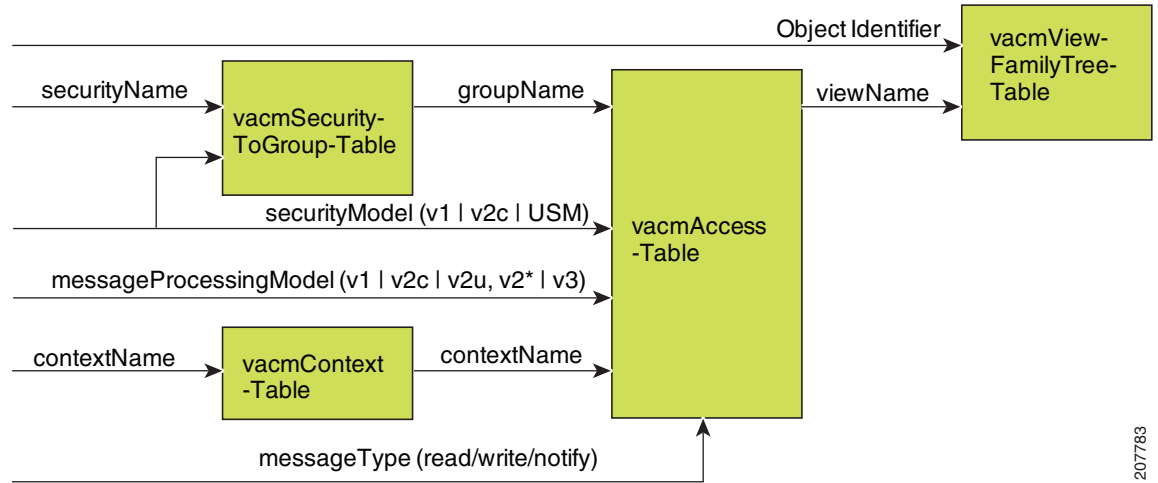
Object Identifier

vacmView-FamilyTree-Table

securityName

vacmSecurity-ToGroup-Table

groupName

viewName

securityModel (v1 | v2c | USM)

vacmAccess -Table

messageProcessingModel (v1 | v2c | v2u, v2* | v3)

contextName

vacmContext -Table

contextName

messageType (read/write/notify)

207783